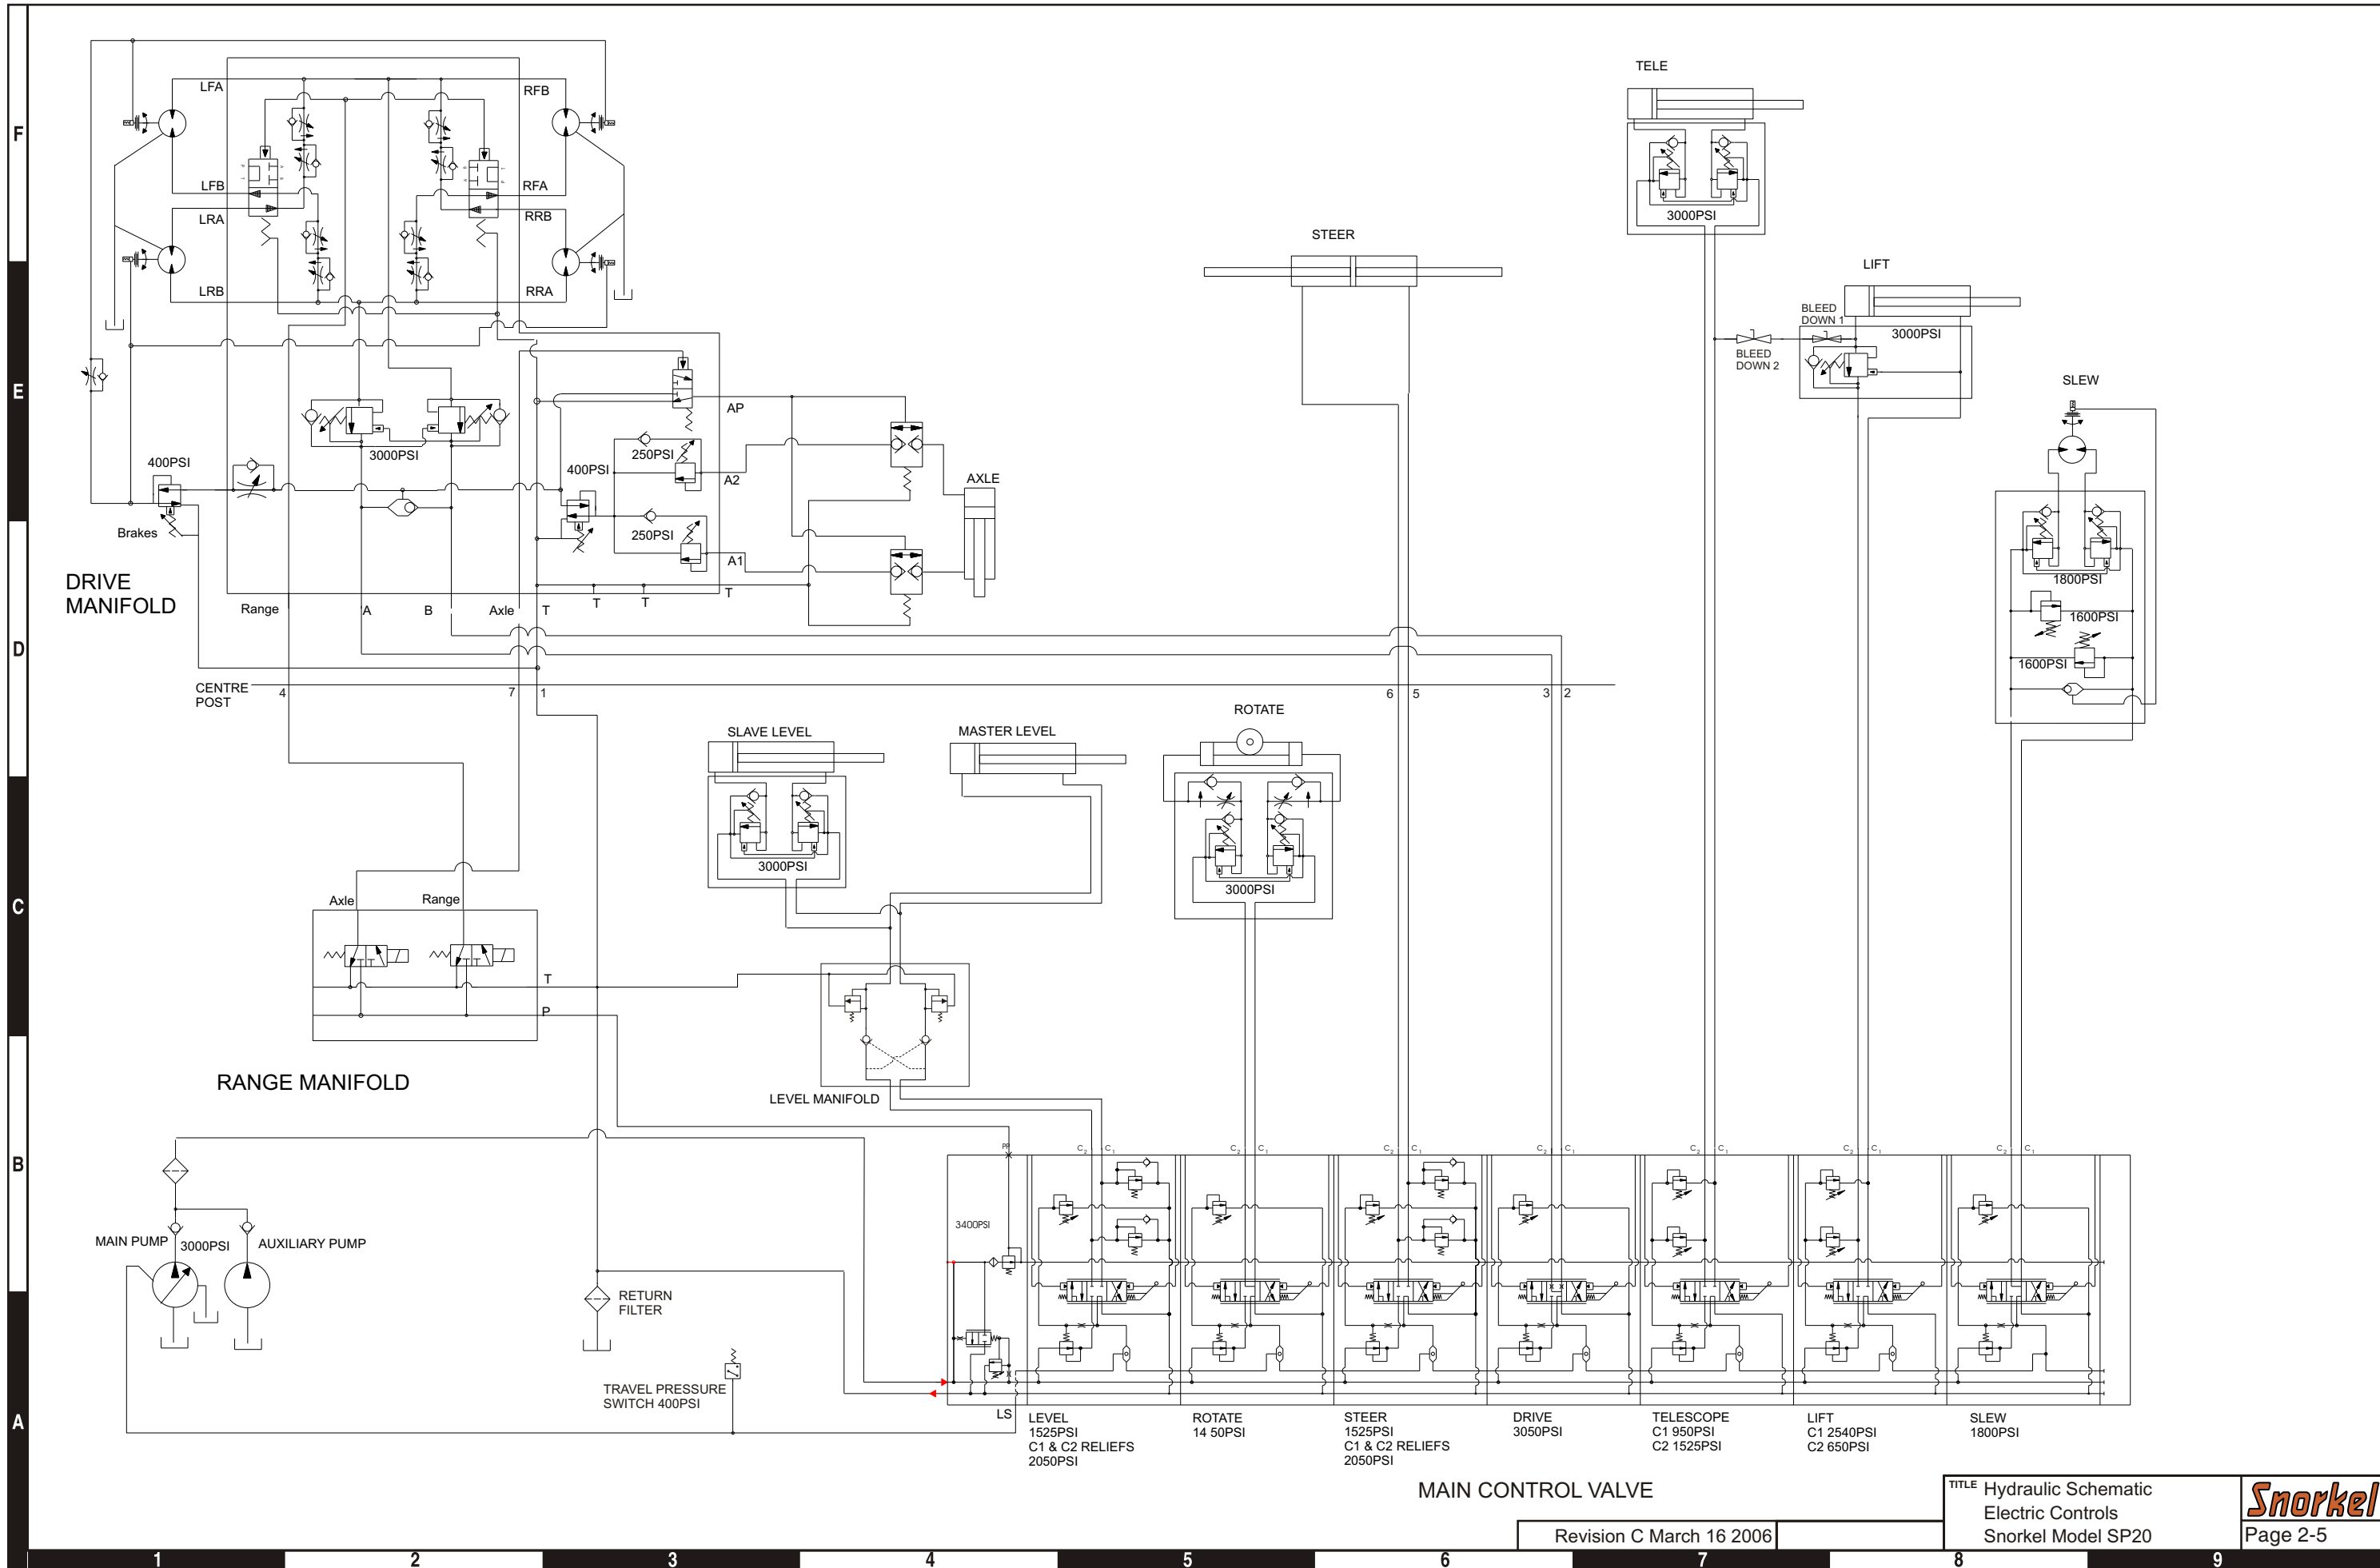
F
E
D
C
B
A

LFA
RFB
LFB
RFA
LRA
RRB
LRB
RRA

TELE
3000PSI

STEER

LIFT
BLEED DOWN 1
3000PSI
BLEED DOWN 2

SLEW

AP
3000PSI
400PSI
250PSI
400PSI
A2
AXLE
Brakes
250PSI
A1
DRIVE MANIFOLD
T
Range
A
B
Axle
T
T
T

1800PSI
1600PSI
1600PSI

CENTRE POST
4
7
1
6
5
3
2

ROTATE
SLAVE LEVEL
MASTER LEVEL
3000PSI
3000PSI

Axle
Range
T
P
RANGE MANIFOLD
LEVEL MANIFOLD

3400PSI
MAIN PUMP
3000PSI
AUXILIARY PUMP
RETURN FILTER
TRAVEL PRESSURE SWITCH 400PSI
LS

LEVEL 1525PSI C1 & C2 RELIEFS 2050PSI
ROTATE 14 50PSI
STEER 1525PSI C1 & C2 RELIEFS 2050PSI
DRIVE 3050PSI
TELESCOPE C1 950PSI C2 1525PSI
LIFT C1 2540PSI C2 650PSI
SLEW 1800PSI

MAIN CONTROL VALVE

TITLE Hydraulic Schematic
Electric Controls
Snorkel Model SP20
Revision C March 16 2006
Snorkel
Page 2-5

1 2 3 4 5 6 7 8 9